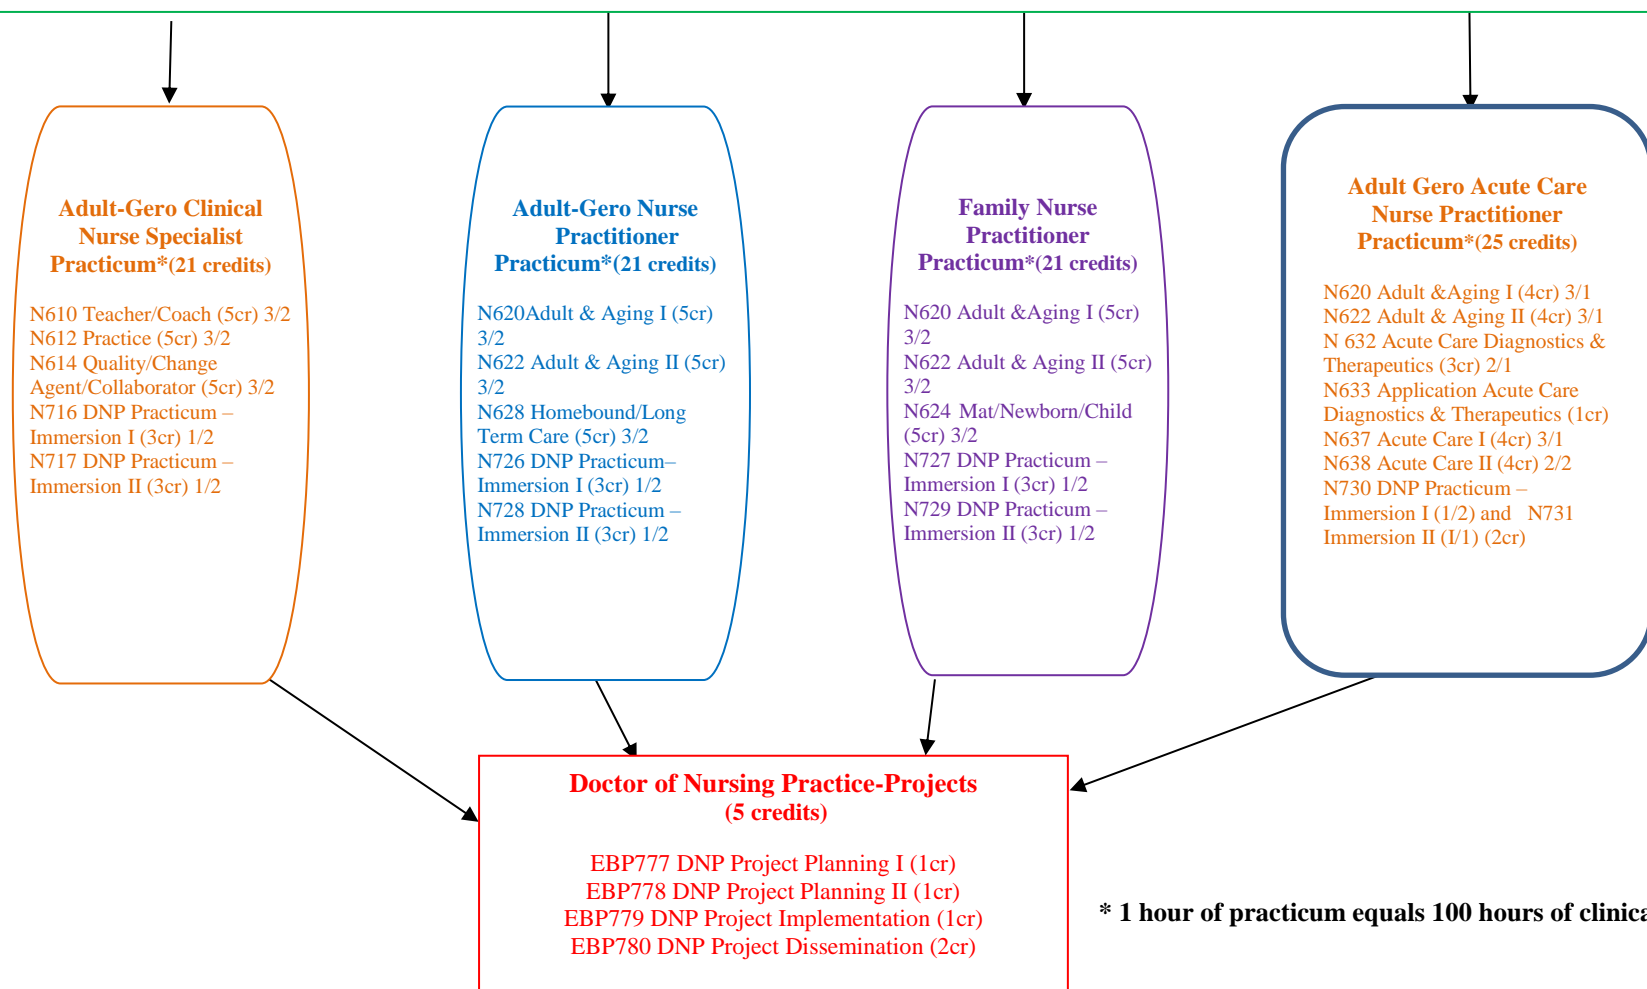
Adult-Gero Clinical Nurse Specialist Practicum*(21 credits)

N610 Teacher/Coach (5cr) 3/2
N612 Practice (5cr) 3/2
N614 Quality/Change Agent/Collaborator (5cr) 3/2
N716 DNP Practicum – Immersion I (3cr) 1/2
N717 DNP Practicum – Immersion II (3cr) 1/2

Adult-Gero Nurse Practitioner Practicum*(21 credits)

N620Adult & Aging I (5cr) 3/2
N622 Adult & Aging II (5cr) 3/2
N628 Homebound/Long Term Care (5cr) 3/2
N726 DNP Practicum– Immersion I (3cr) 1/2
N728 DNP Practicum – Immersion II (3cr) 1/2

Family Nurse Practitioner Practicum*(21 credits)

N620 Adult &Aging I (5cr) 3/2
N622 Adult & Aging II (5cr) 3/2
N624 Mat/Newborn/Child (5cr) 3/2
N727 DNP Practicum – Immersion I (3cr) 1/2
N729 DNP Practicum – Immersion II (3cr) 1/2

Adult Gero Acute Care Nurse Practitioner Practicum*(25 credits)

N620 Adult &Aging I (4cr) 3/1
N622 Adult & Aging II (4cr) 3/1
N 632 Acute Care Diagnostics & Therapeutics (3cr) 2/1
N633 Application Acute Care Diagnostics & Therapeutics (1cr)
N637 Acute Care I (4cr) 3/1
N638 Acute Care II (4cr) 2/2
N730 DNP Practicum – Immersion I (1/2) and N731 Immersion II (I/1) (2cr)

Doctor of Nursing Practice-Projects (5 credits)

EBP777 DNP Project Planning I (1cr)
EBP778 DNP Project Planning II (1cr)
EBP779 DNP Project Implementation (1cr)
EBP780 DNP Project Dissemination (2cr)

* 1 hour of practicum equals 100 hours of clinica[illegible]